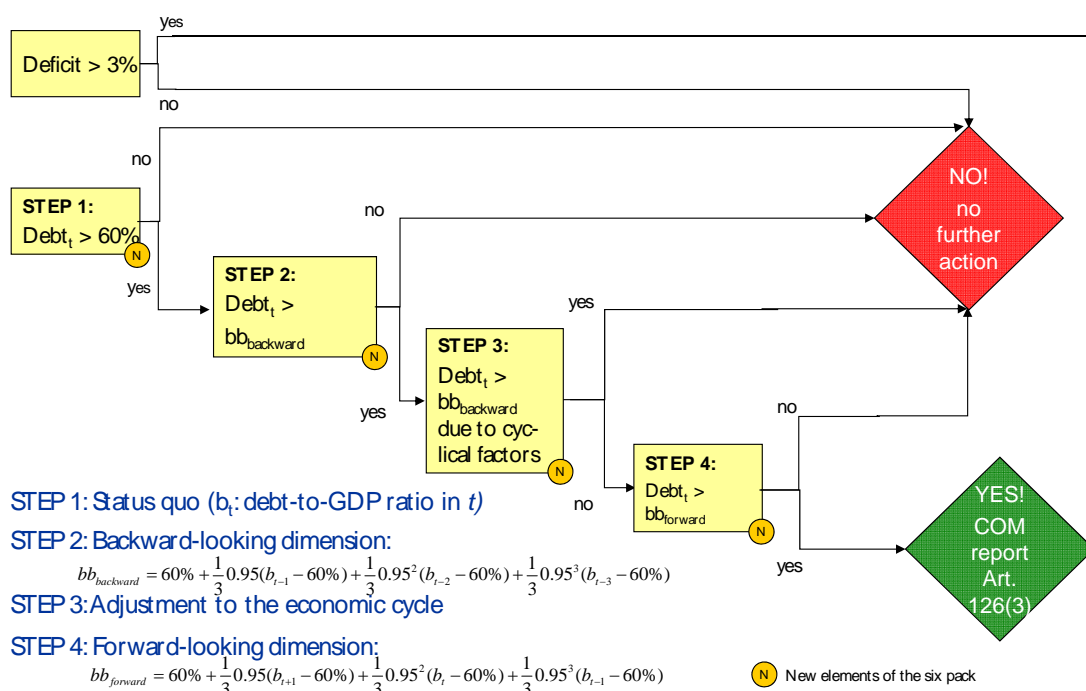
Deficit > 3%

yes

no

STEP 1: Debt$_t$ > 60%

N

no

yes

STEP 2: Debt$_t$ > bb$_{backward}$

N

no

yes

STEP 3: Debt$_t$ > bb$_{backward}$ due to cyclical factors

N

yes

no

STEP 4: Debt$_t$ > bb$_{forward}$

N

no

yes

NO! no further action

YES! COM report Art. 126(3)

STEP 1: Status quo (b$_t$: debt-to-GDP ratio in *t*)

STEP 2: Backward-looking dimension:

$bb_{backward} = 60\% + \frac{1}{3}0.95(b_{t-1} - 60\%) + \frac{1}{3}0.95^2(b_{t-2} - 60\%) + \frac{1}{3}0.95^3(b_{t-3} - 60\%)$

STEP 3: Adjustment to the economic cycle

STEP 4: Forward-looking dimension:

$bb_{forward} = 60\% + \frac{1}{3}0.95(b_{t+1} - 60\%) + \frac{1}{3}0.95^2(b_t - 60\%) + \frac{1}{3}0.95^3(b_{t-1} - 60\%)$

N New elements of the six pack